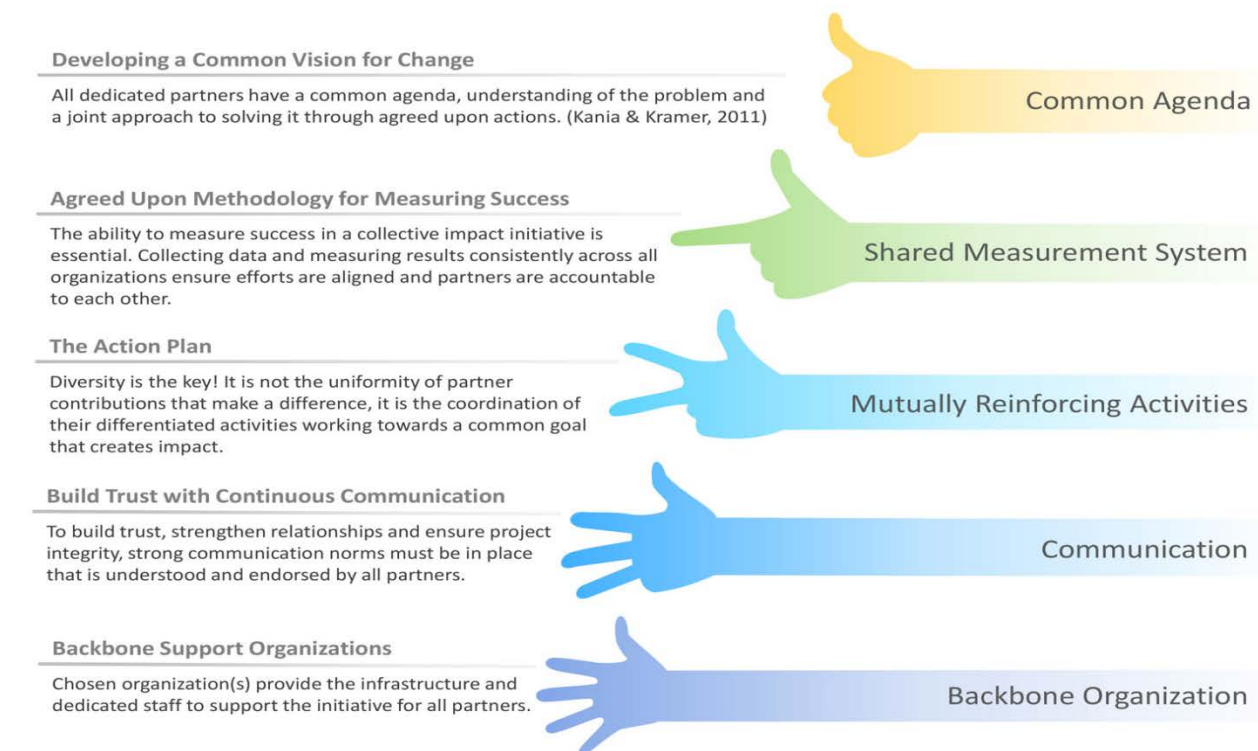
Developing a Common Vision for Change

All dedicated partners have a common agenda, understanding of the problem and a joint approach to solving it through agreed upon actions. (Kania & Kramer, 2011)

Common Agenda

Agreed Upon Methodology for Measuring Success

The ability to measure success in a collective impact initiative is essential. Collecting data and measuring results consistently across all organizations ensure efforts are aligned and partners are accountable to each other.

Shared Measurement System

The Action Plan

Diversity is the key! It is not the uniformity of partner contributions that make a difference, it is the coordination of their differentiated activities working towards a common goal that creates impact.

Mutually Reinforcing Activities

Build Trust with Continuous Communication

To build trust, strengthen relationships and ensure project integrity, strong communication norms must be in place that is understood and endorsed by all partners.

Communication

Backbone Support Organizations

Chosen organization(s) provide the infrastructure and dedicated staff to support the initiative for all partners.

Backbone Organization